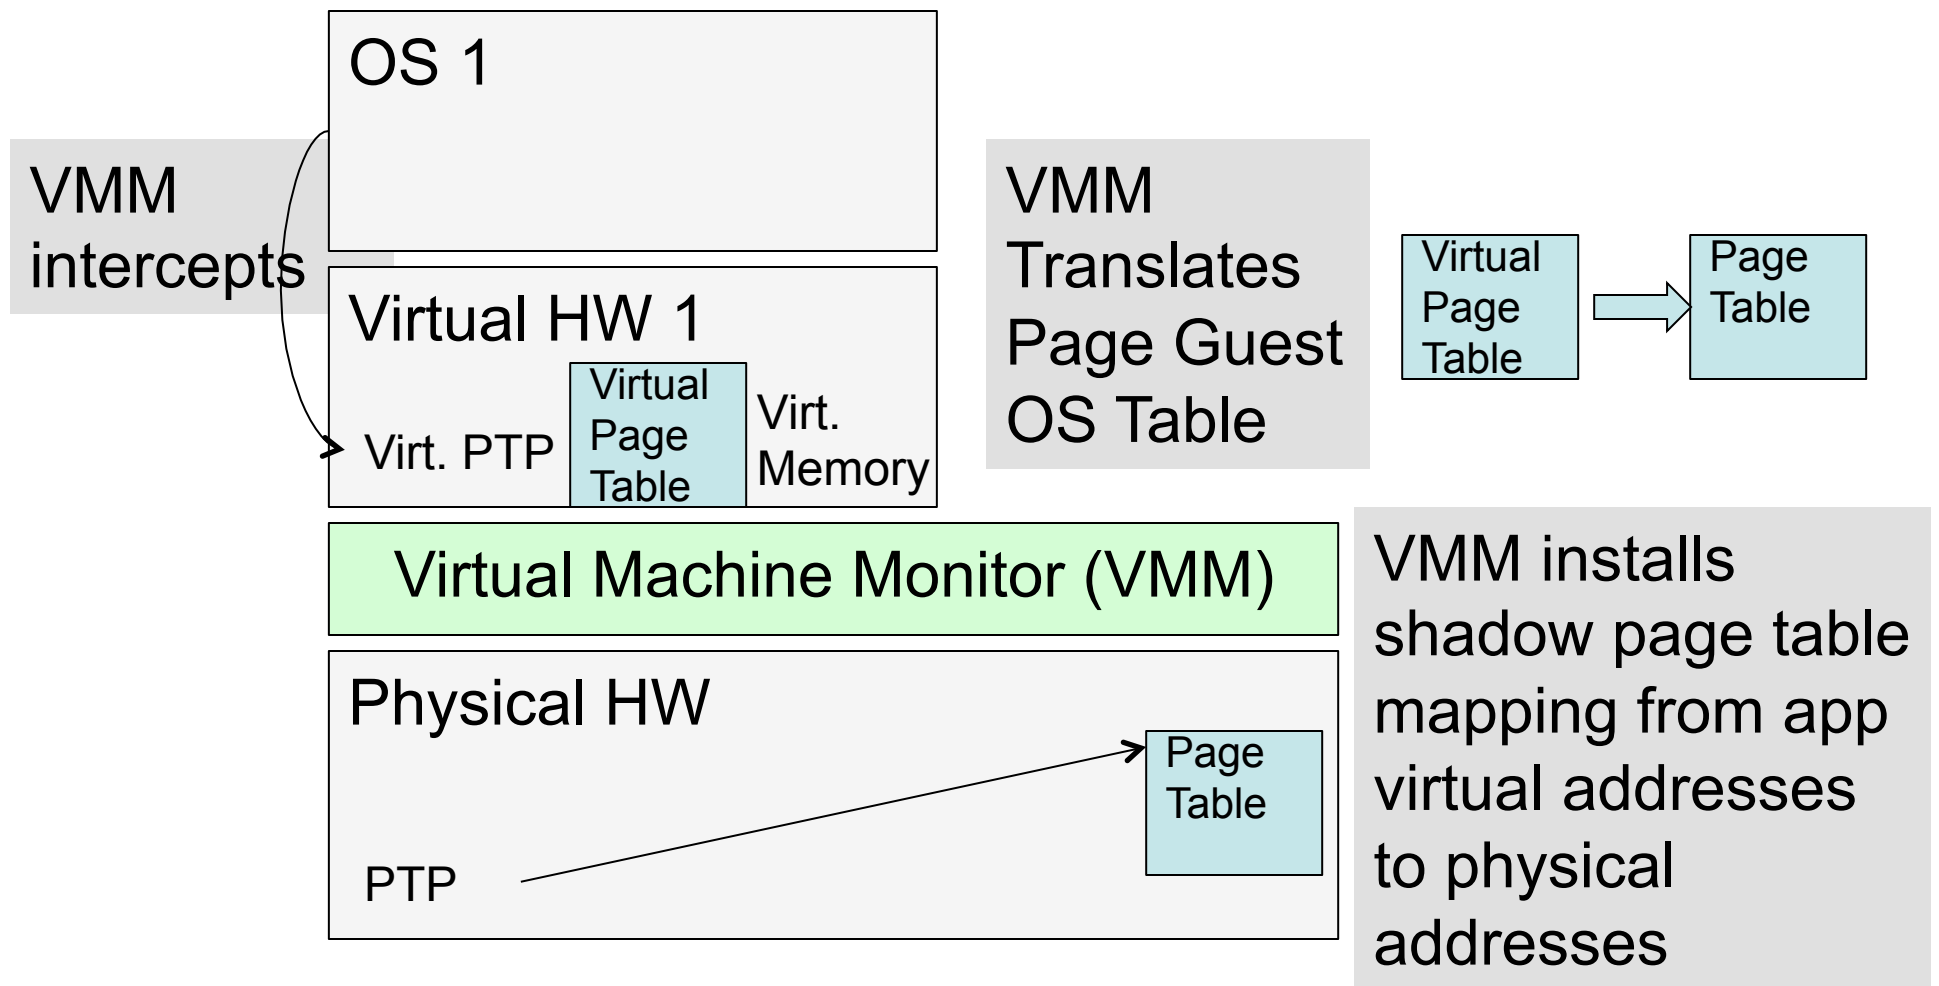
OS 1

VMM intercepts

Virtual HW 1

Virt. PTP

Virtual Page Table

Virt. Memory

VMM Translates Page Guest OS Table

Virtual Page Table

Page Table

Virtual Machine Monitor (VMM)

Physical HW

PTP

Page Table

VMM installs shadow page table mapping from app virtual addresses to physical addresses